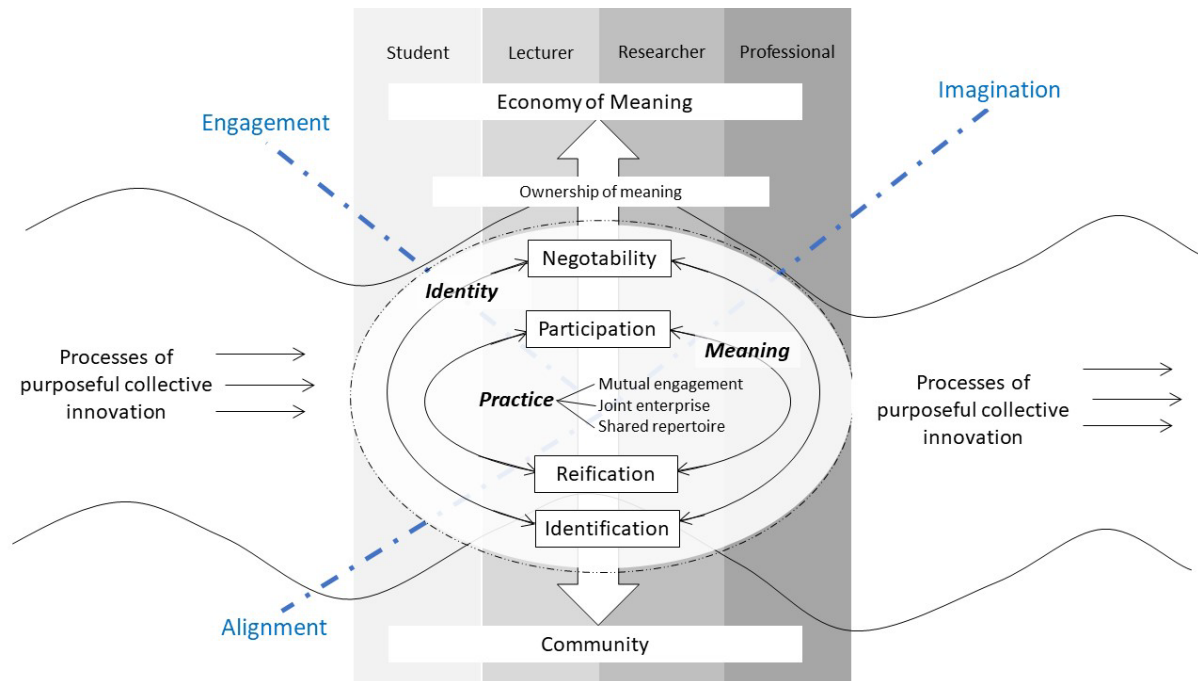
Student
Lecturer
Researcher
Professional

Economy of Meaning

Engagement

Imagination

Ownership of meaning

Negotability

Identity

Participation

Meaning

Processes of purposeful collective innovation

Practice

Mutual engagement
Joint enterprise
Shared repertoire

Processes of purposeful collective innovation

Reification

Identification

Alignment

Community